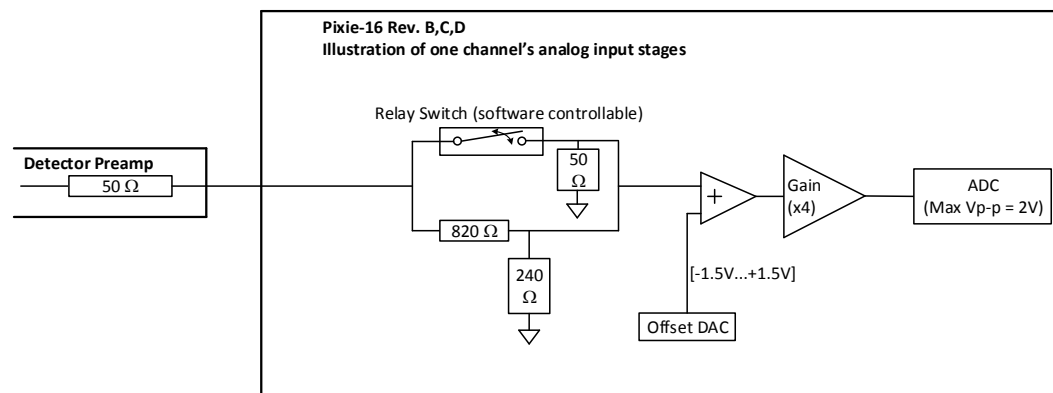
Pixie-16 Rev. B,C,D
Illustration of one channel's analog input stages

Relay Switch (software controllable)

Detector Preamp

50 Ω

50 Ω

820 Ω

240 Ω

+

Gain (x4)

ADC (Max Vp-p = 2V)

[-1.5V...+1.5V]

Offset DAC